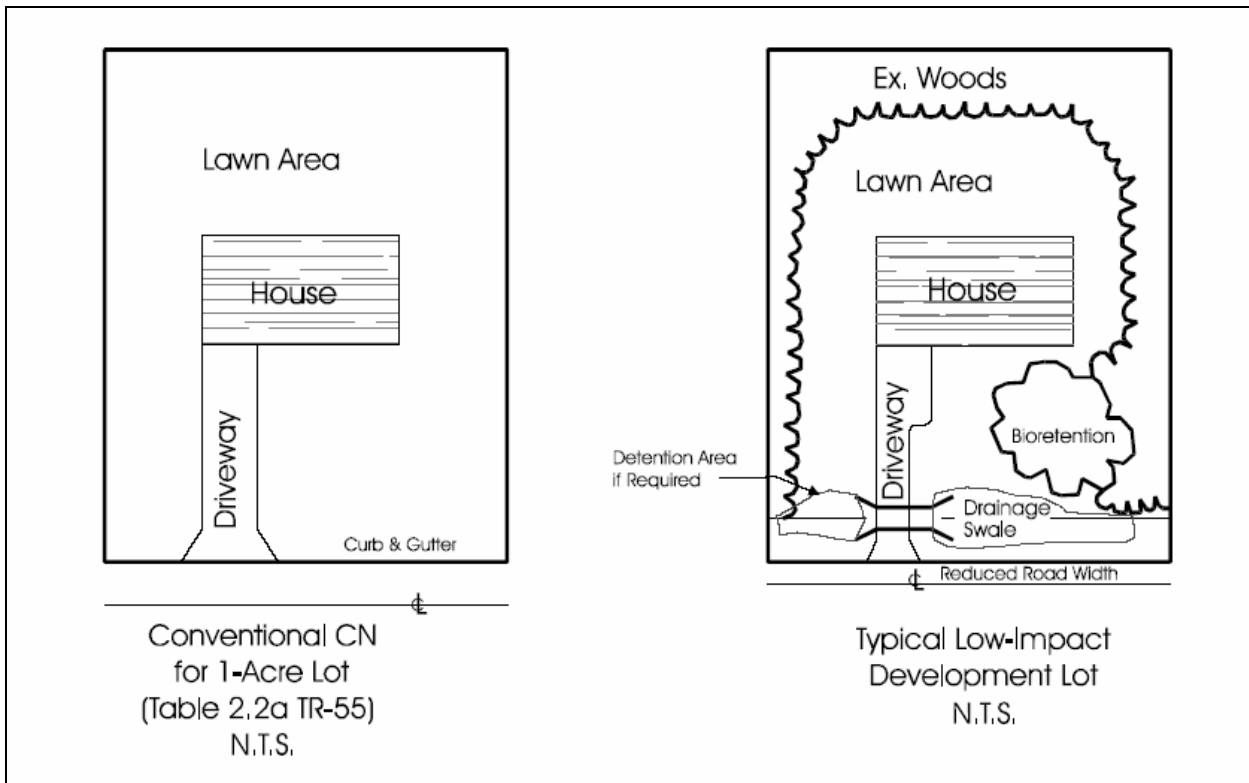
Lawn Area

House

Driveway

Curb & Gutter

℄

Conventional CN for 1-Acre Lot (Table 2.2a TR-55) N.T.S.

Ex. Woods

Lawn Area

House

Driveway

Bioretention

Detention Area if Required

Drainage Swale

℄

Reduced Road Width

Typical Low-Impact Development Lot N.T.S.